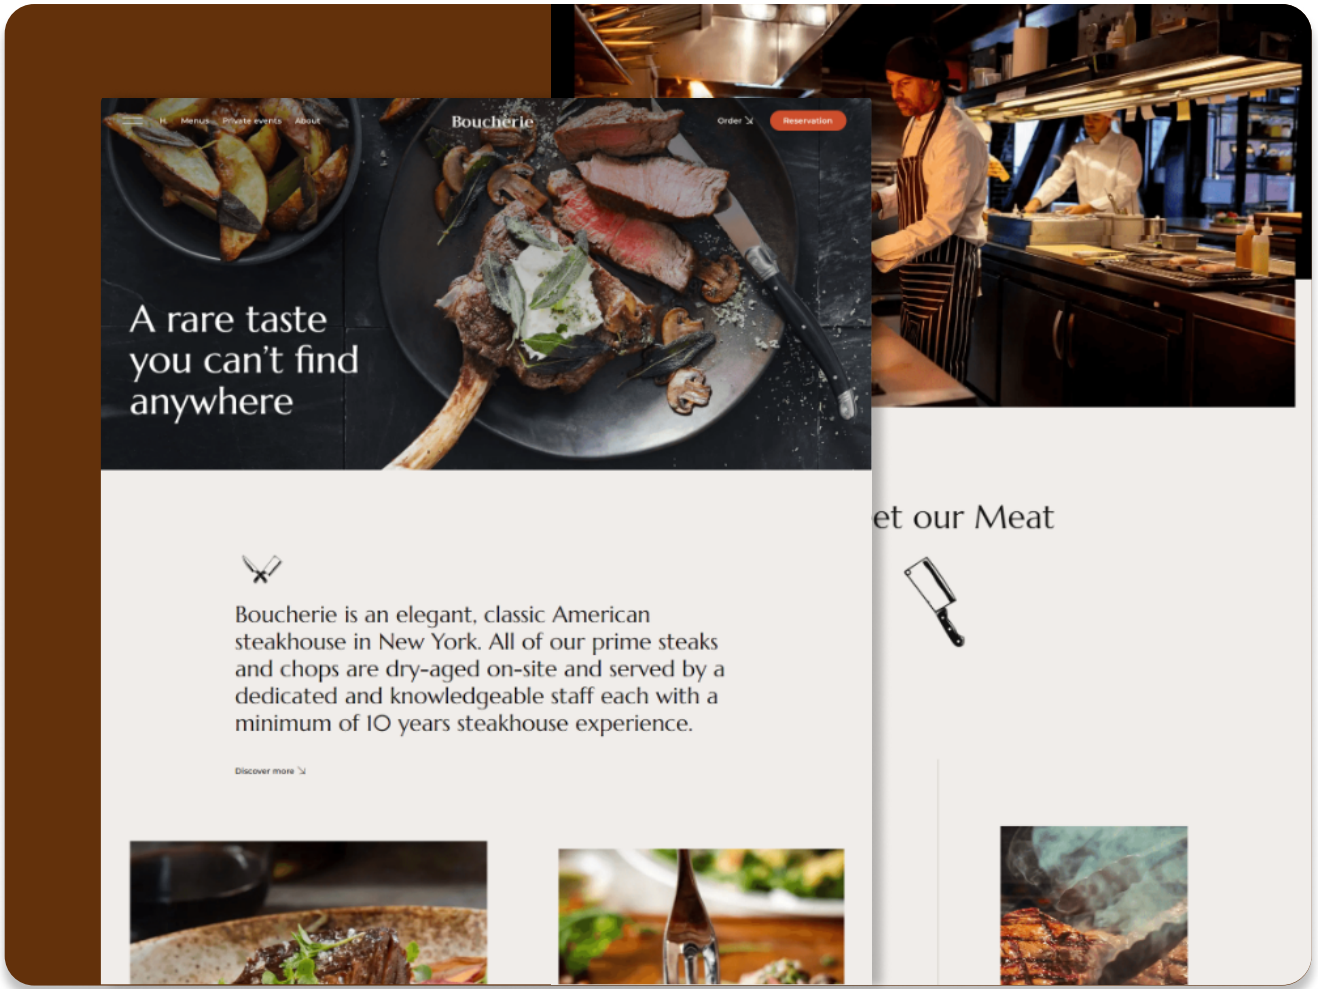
H Menus Private events About

Boucherie

Order

Reservation

A rare taste you can't find anywhere

Boucherie is an elegant, classic American steakhouse in New York. All of our prime steaks and chops are dry-aged on-site and served by a dedicated and knowledgeable staff each with a minimum of 10 years steakhouse experience.

Discover more

et our Meat